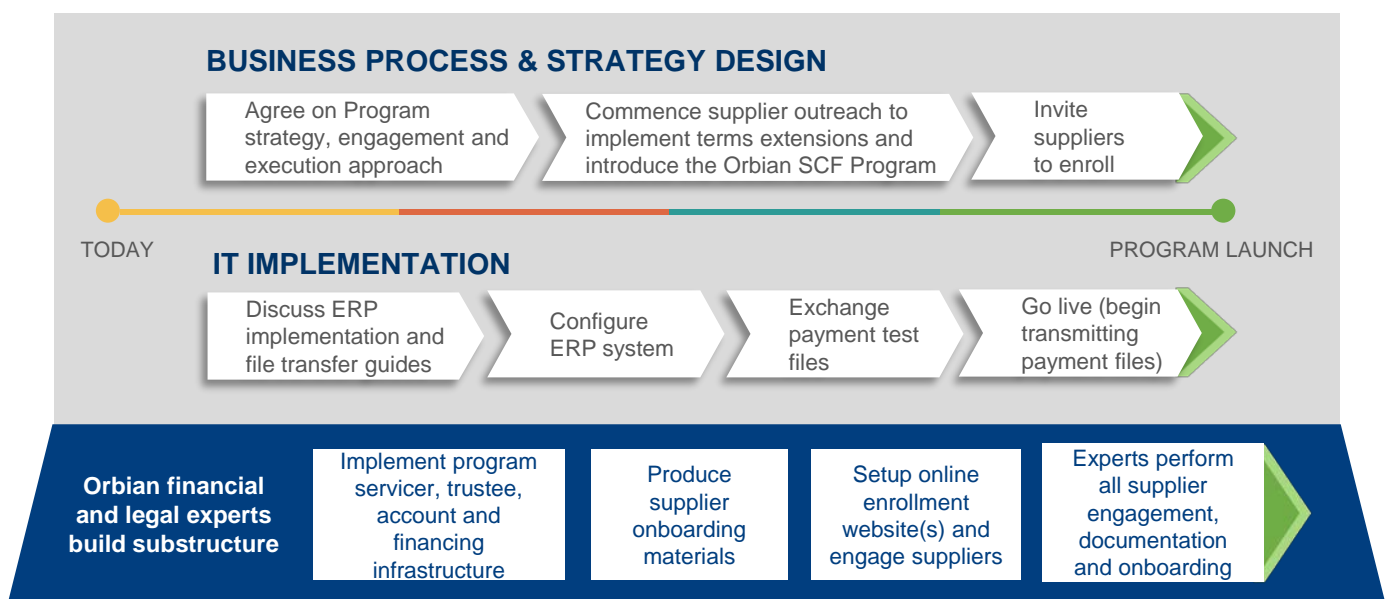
BUSINESS PROCESS & STRATEGY DESIGN

Agree on Program strategy, engagement and execution approach

Commence supplier outreach to implement terms extensions and introduce the Orbian SCF Program

Invite suppliers to enroll

TODAY

PROGRAM LAUNCH

IT IMPLEMENTATION

Discuss ERP implementation and file transfer guides

Configure ERP system

Exchange payment test files

Go live (begin transmitting payment files)

Orbian financial and legal experts build substructure

Implement program servicer, trustee, account and financing infrastructure

Produce supplier onboarding materials

Setup online enrollment website(s) and engage suppliers

Experts perform all supplier engagement, documentation and onboarding